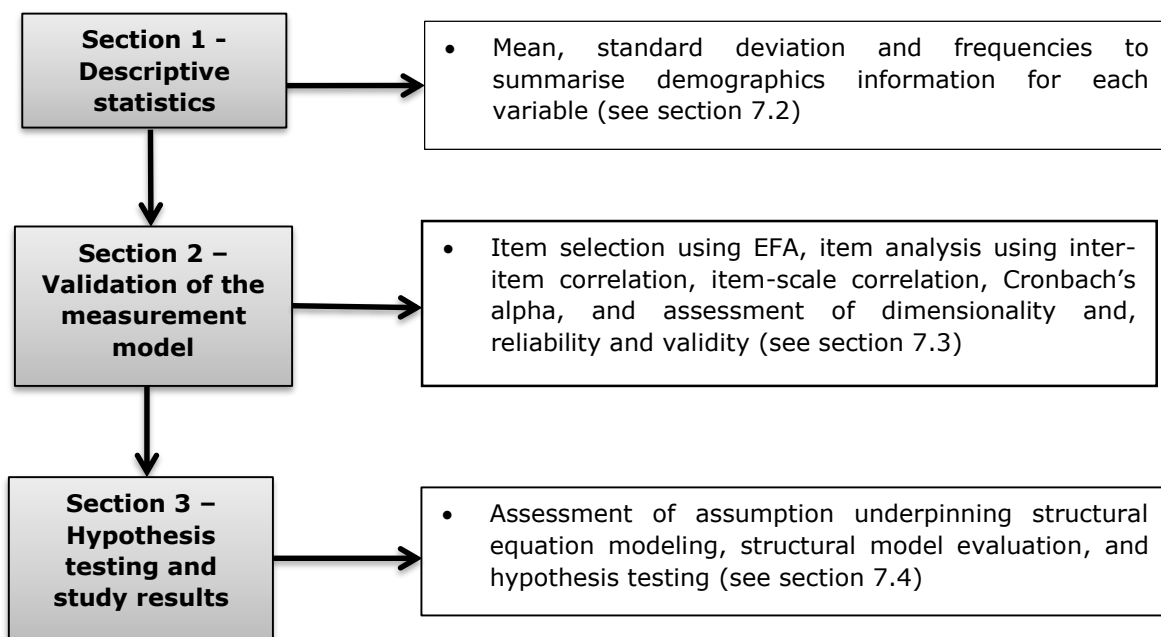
Section 1 - Descriptive statistics

• Mean, standard deviation and frequencies to summarise demographics information for each variable (see section 7.2)

Section 2 – Validation of the measurement model

• Item selection using EFA, item analysis using inter-item correlation, item-scale correlation, Cronbach's alpha, and assessment of dimensionality and, reliability and validity (see section 7.3)

Section 3 – Hypothesis testing and study results

• Assessment of assumption underpinning structural equation modeling, structural model evaluation, and hypothesis testing (see section 7.4)